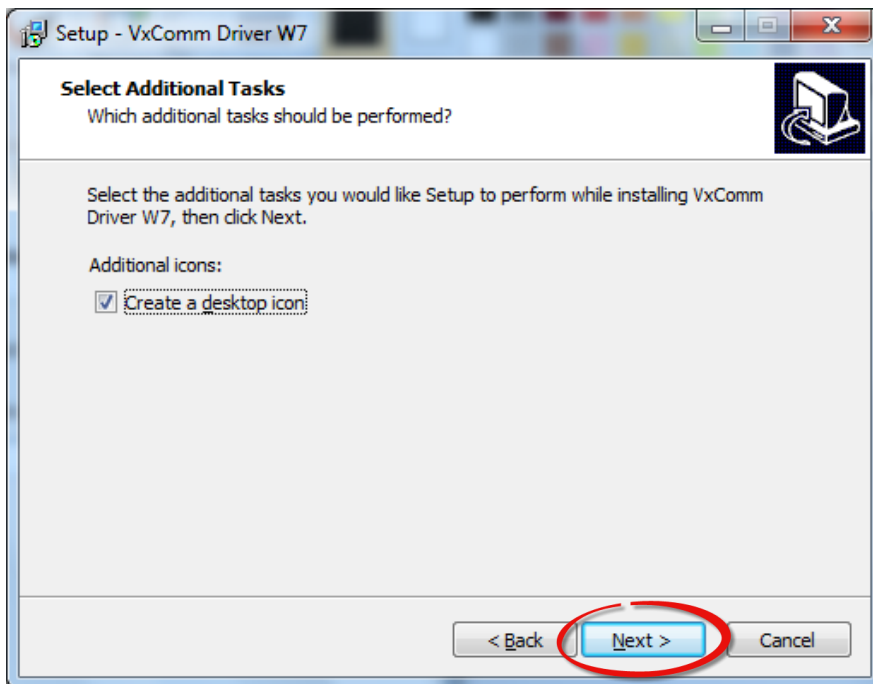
Setup - VxComm Driver W7

Select Additional Tasks
Which additional tasks should be performed?

Select the additional tasks you would like Setup to perform while installing VxComm Driver W7, then click Next.

Additional icons:

Create a desktop icon

< Back
Next >
Cancel